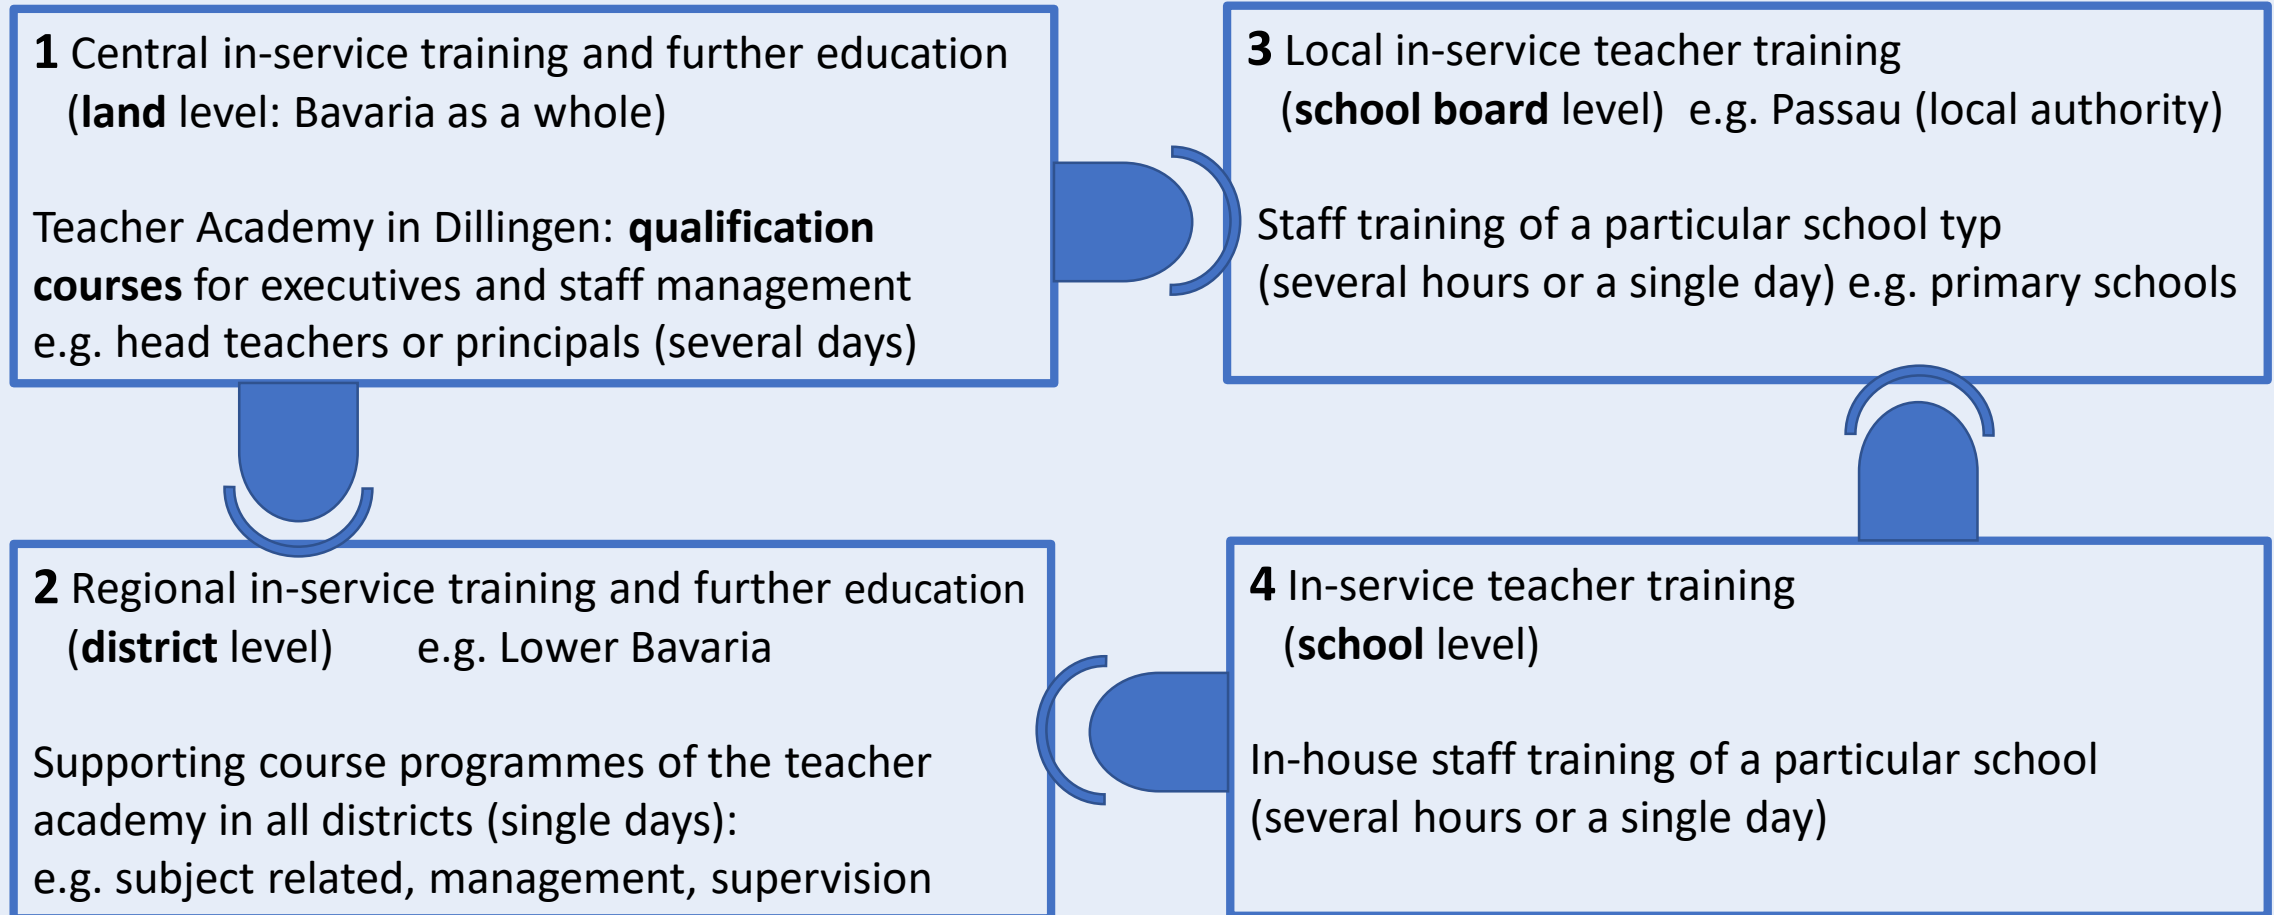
1 Central in-service training and further education (land level: Bavaria as a whole)

Teacher Academy in Dillingen: qualification courses for executives and staff management e.g. head teachers or principals (several days)

3 Local in-service teacher training (school board level) e.g. Passau (local authority)

Staff training of a particular school typ (several hours or a single day) e.g. primary schools

2 Regional in-service training and further education (district level) e.g. Lower Bavaria

Supporting course programmes of the teacher academy in all districts (single days): e.g. subject related, management, supervision

4 In-service teacher training (school level)

In-house staff training of a particular school (several hours or a single day)